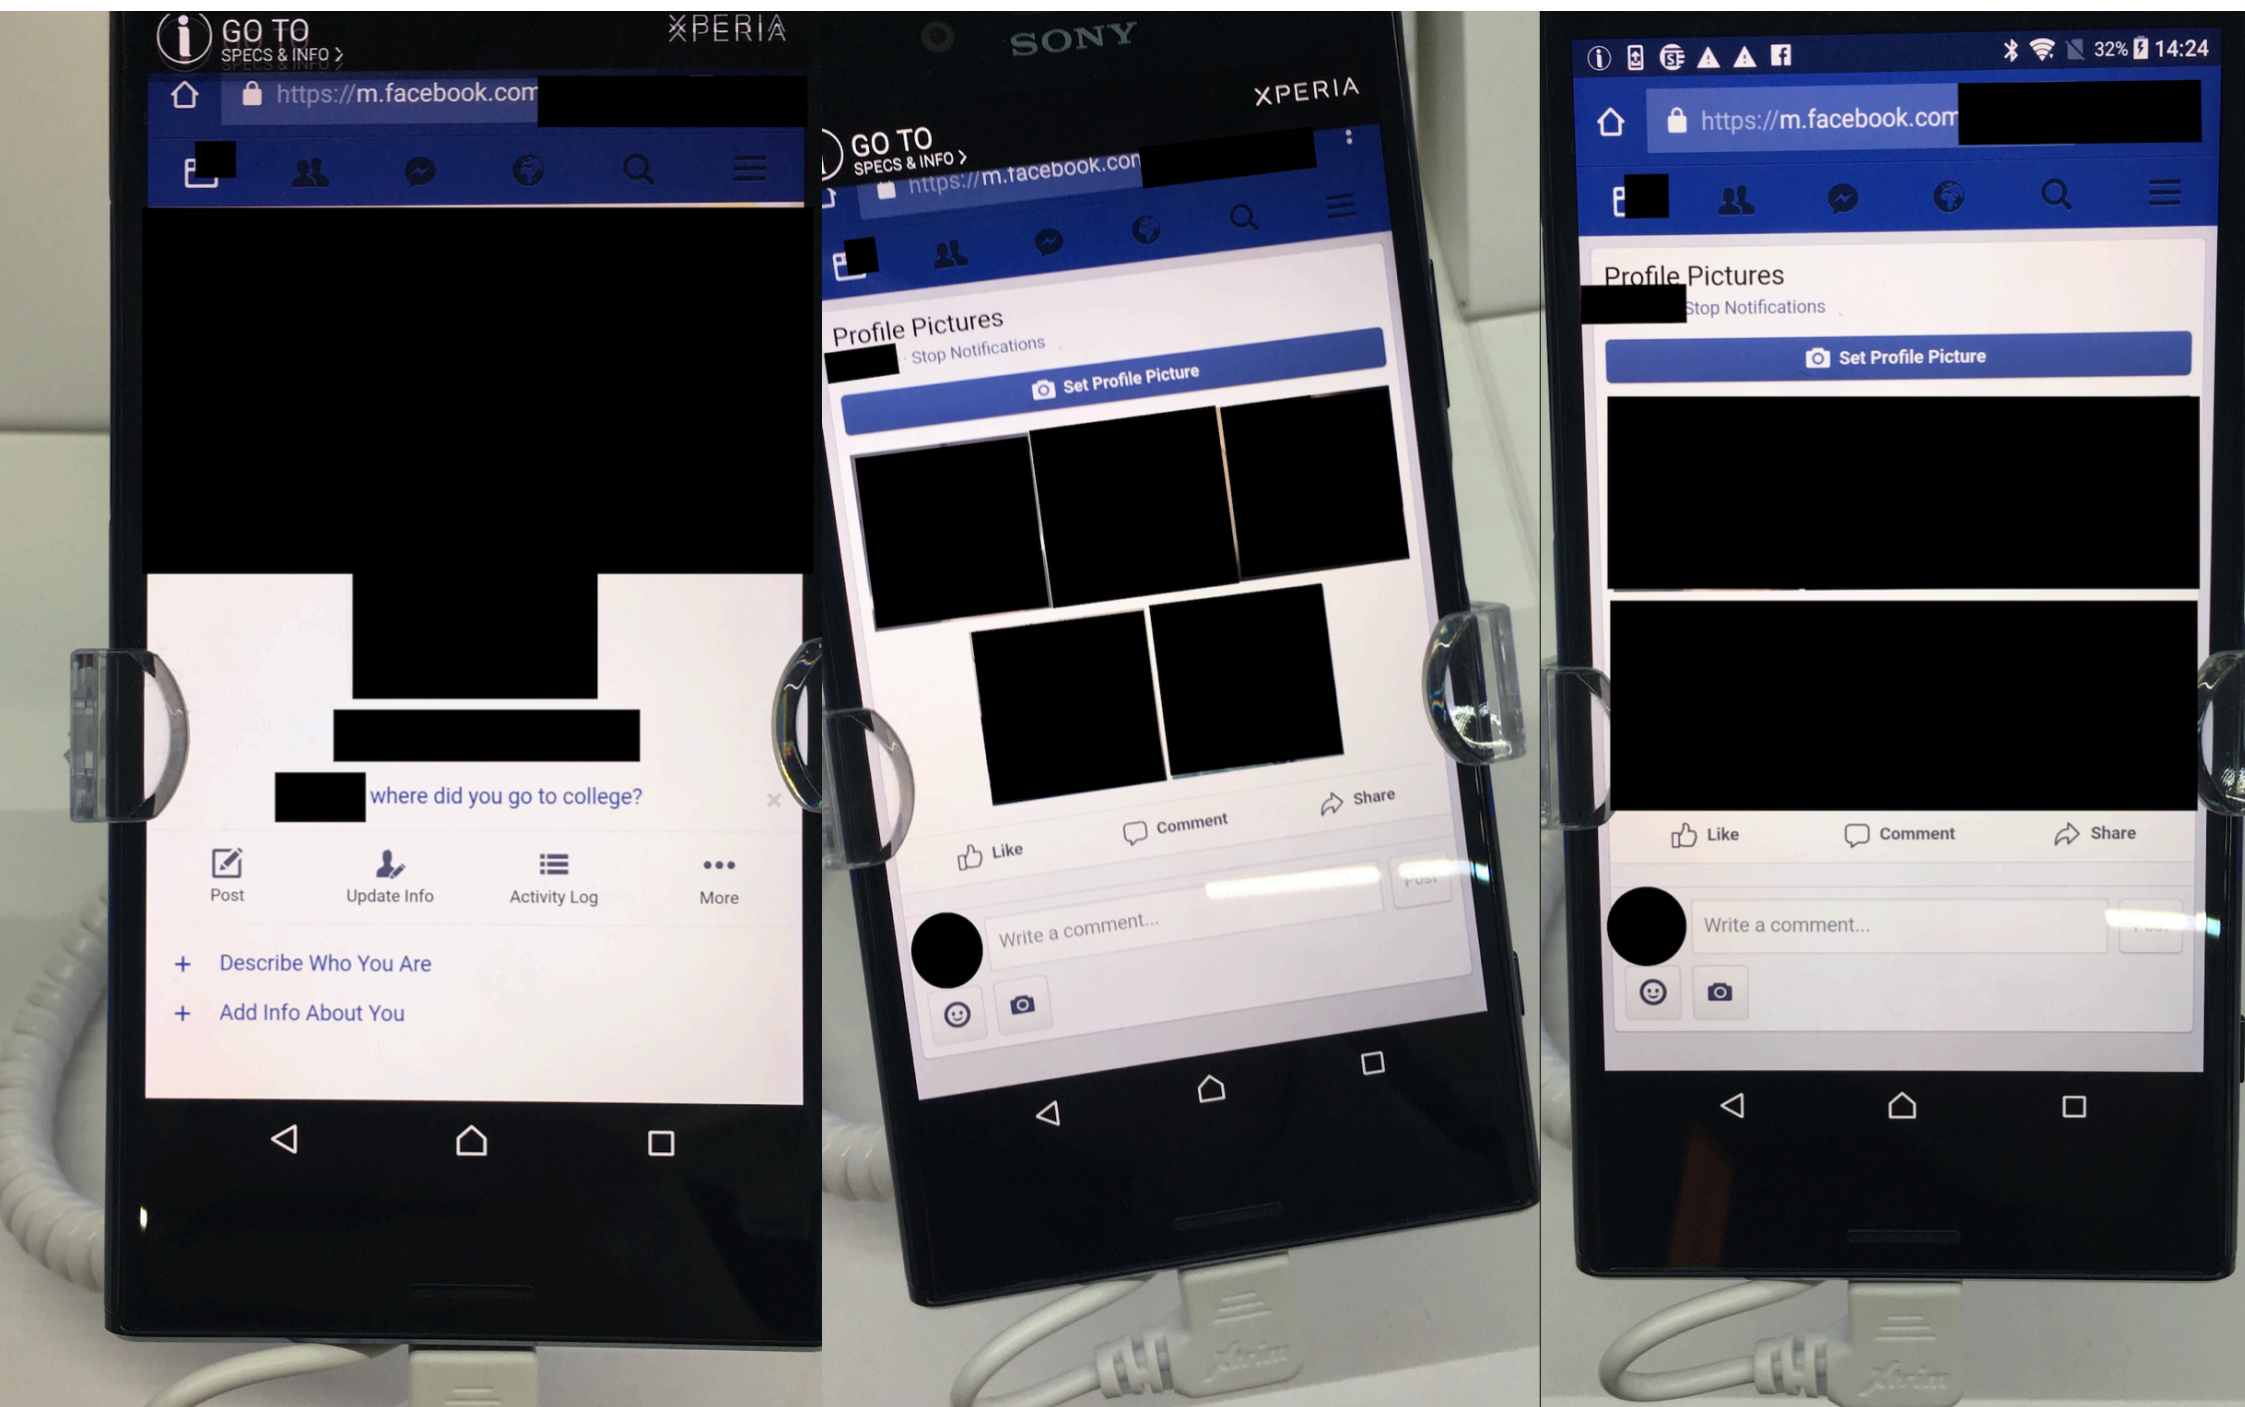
GO TO
SPECS & INFO >
XPERIA

https://m.facebook.com

where did you go to college?

Post
Update Info
Activity Log
More

+ Describe Who You Are
+ Add Info About You

SONY
XPERIA
GO TO
SPECS & INFO >
https://m.facebook.com

Profile Pictures
Stop Notifications
Set Profile Picture

Like
Comment
Share

Write a comment...

32% 14:24

https://m.facebook.com

Profile Pictures
Stop Notifications
Set Profile Picture

Like
Comment
Share

Write a comment...